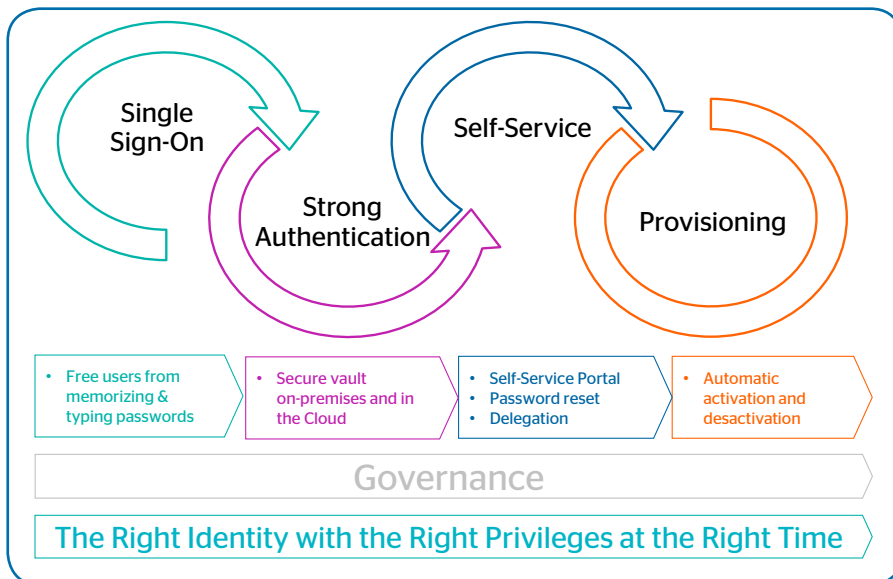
Single Sign-On

Strong Authentication

Self-Service

Provisioning

- Free users from memorizing & typing passwords

- Secure vault on-premises and in the Cloud

- Self-Service Portal
- Password reset
- Delegation

- Automatic activation and desactivation

Governance

The Right Identity with the Right Privileges at the Right Time